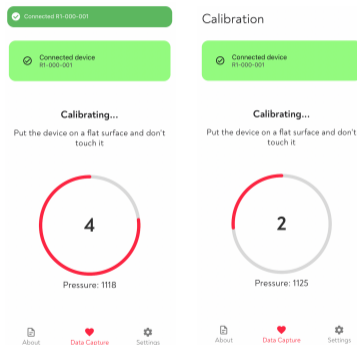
Connected R1-000-001

Connected device
R1-000-001

Calibrating...

Put the device on a flat surface and don't touch it

4

Pressure: 1118

About
Data Capture
Settings

Calibration

Connected device
R1-000-001

Calibrating...

Put the device on a flat surface and don't touch it

2

Pressure: 1125

About
Data Capture
Settings